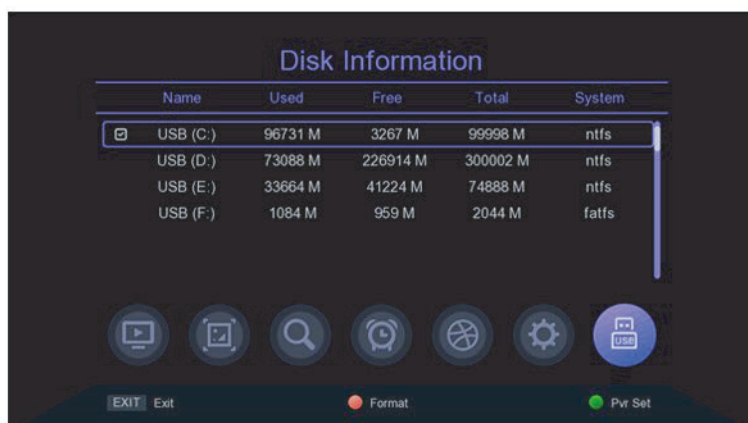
Disk Information

| Name | Used | Free | Total | System |
|---|---|---|---|---|
| USB (C:) | 96731 M | 3267 M | 99998 M | ntfs |
| USB (D:) | 73088 M | 226914 M | 300002 M | ntfs |
| USB (E:) | 33664 M | 41224 M | 74888 M | ntfs |
| USB (F:) | 1084 M | 959 M | 2044 M | fatfs |

USB

EXIT Exit
Format
Pvr Set